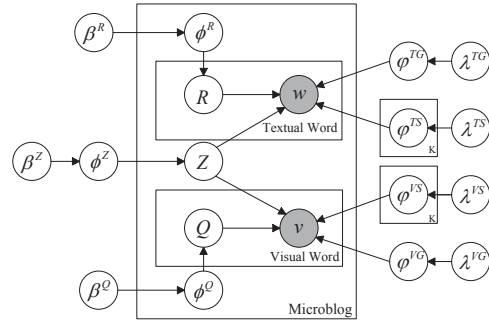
$\beta^R$ $\phi^R$ $\varphi^{TG}$ $\lambda^{TG}$

$R$ $w$

Textual Word

$\varphi^{TS}$ $\lambda^{TS}$

K

$\beta^Z$ $\phi^Z$ $Z$

$\varphi^{VS}$ $\lambda^{VS}$

K

$Q$ $v$

Visual Word

$\varphi^{VG}$ $\lambda^{VG}$

$\beta^Q$ $\phi^Q$

Microblog